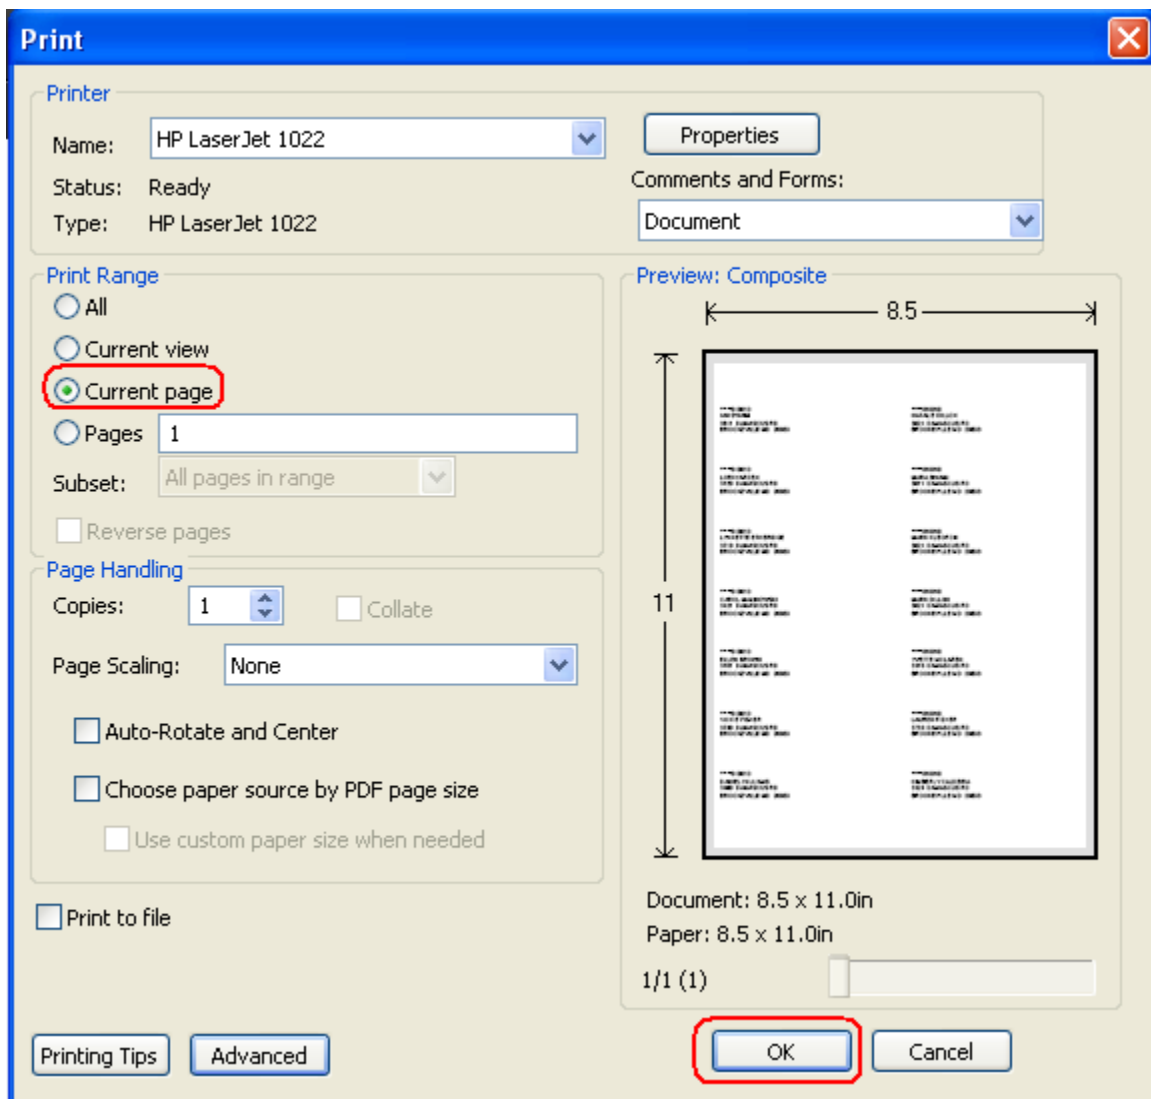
Print

Printer

Name: HP LaserJet 1022

Properties

Status: Ready

Comments and Forms:

Type: HP LaserJet 1022

Document

Print Range

All

Current view

Current page

Pages 1

Subset: All pages in range

Reverse pages

Preview: Composite

8.5

11

Page Handling

Copies: 1

Collate

Page Scaling: None

Auto-Rotate and Center

Choose paper source by PDF page size

Use custom paper size when needed

Print to file

Document: 8.5 x 11.0in

Paper: 8.5 x 11.0in

1/1 (1)

Printing Tips

Advanced

OK

Cancel